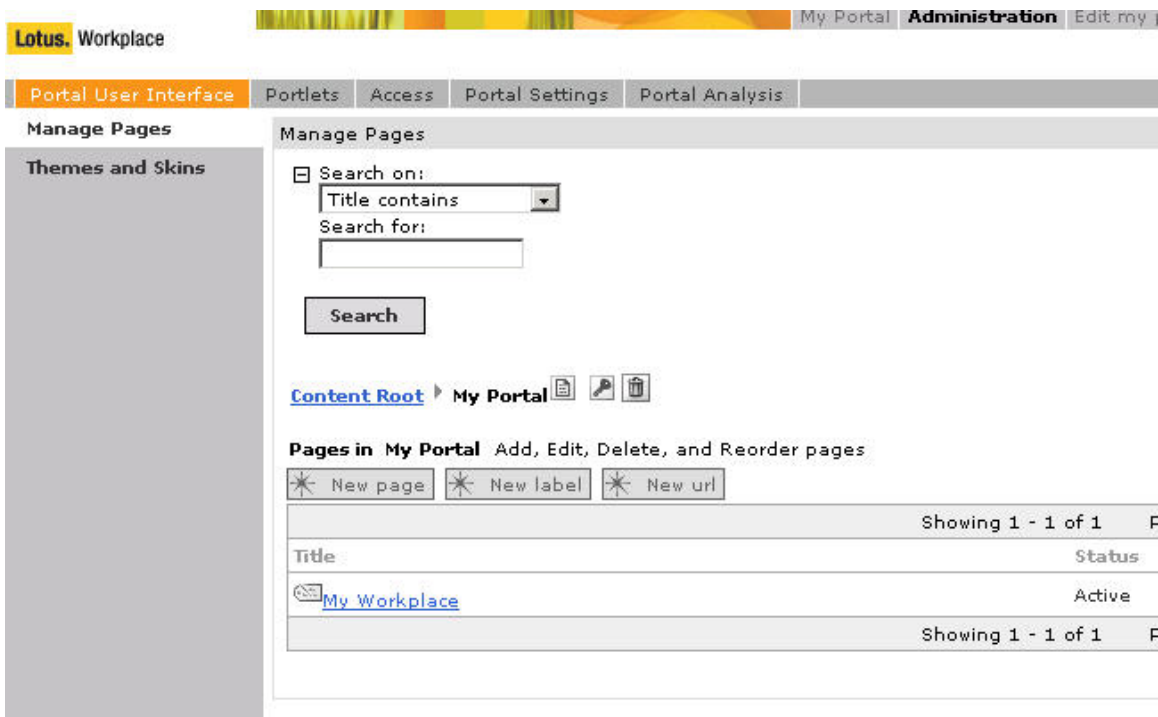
Lotus. Workplace

My Portal Administration Edit my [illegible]

Portal User Interface Portlets Access Portal Settings Portal Analysis

Manage Pages

Themes and Skins

Manage Pages

Search on:

Title contains

Search for:

Search

Content Root My Portal

Pages in My Portal Add, Edit, Delete, and Reorder pages

New page New label New url

Showing 1 - 1 of 1 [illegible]

| Title | Status |
|---|---|
| My Workplace | Active |

Showing 1 - 1 of 1 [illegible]